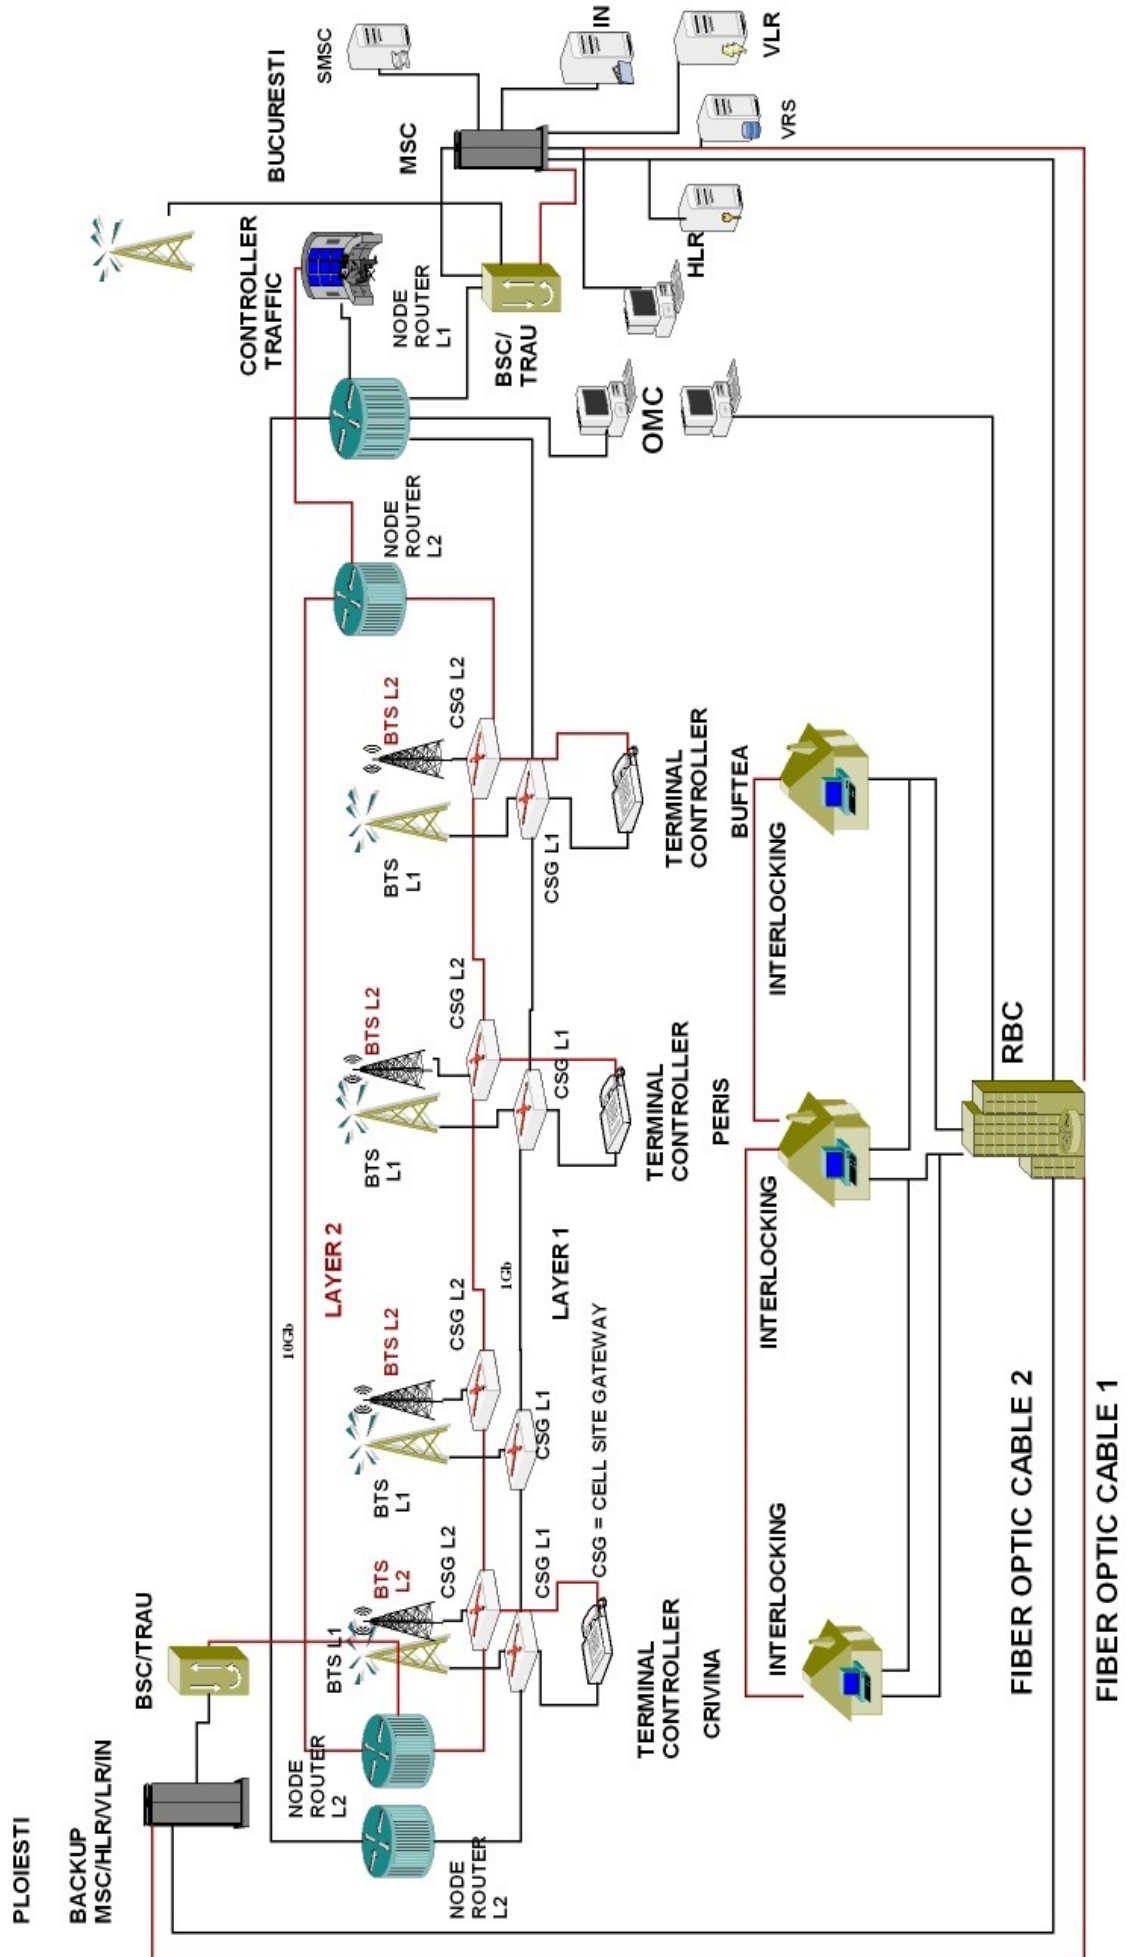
BUCURESTI

SMSC

IN

VLR

VRS

MSC

HLR

CONTROLLER TRAFFIC

NODE ROUTER L1

BSC/TRAU

OMC

NODE ROUTER L2

BTS L2

CSG L2

BTS L1

CSG L1

TERMINAL CONTROLLER

BUFTEA

INTERLOCKING

RBC

BTS L2

CSG L2

BTS L1

CSG L1

TERMINAL CONTROLLER

PERIS

INTERLOCKING

LAYER 2

10Gb

1Gb

LAYER 1

BTS L2

CSG L2

BTS L1

CSG L1

CSG = CELL SITE GATEWAY

FIBER OPTIC CABLE 2

FIBER OPTIC CABLE 1

BTS L2

CSG L2

BTS L1

CSG L1

INTERLOCKING

TERMINAL CONTROLLER

CRIVINA

BSC/TRAU

NODE ROUTER L2

NODE ROUTER L2

PLOIESTI

BACKUP MSC/HLR/VLR/IN